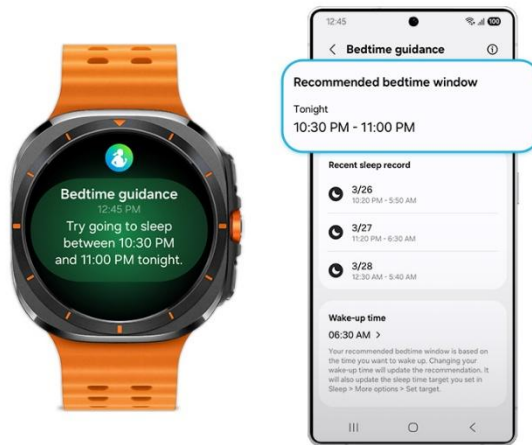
Bedtime guidance
12:45 PM
Try going to sleep between 10:30 PM and 11:00 PM tonight.

12:45

Bedtime guidance

Recommended bedtime window
Tonight
10:30 PM - 11:00 PM

Recent sleep record
3/26
10:20 PM - 5:50 AM
3/27
11:20 PM - 6:30 AM
3/28
12:30 AM - 5:40 AM

Wake-up time
06:30 AM >
Your recommended bedtime window is based on the time you want to wake up. Changing your wake-up time will update the recommendation. It will also update the sleep time target you set in Sleep > More options > Set target.